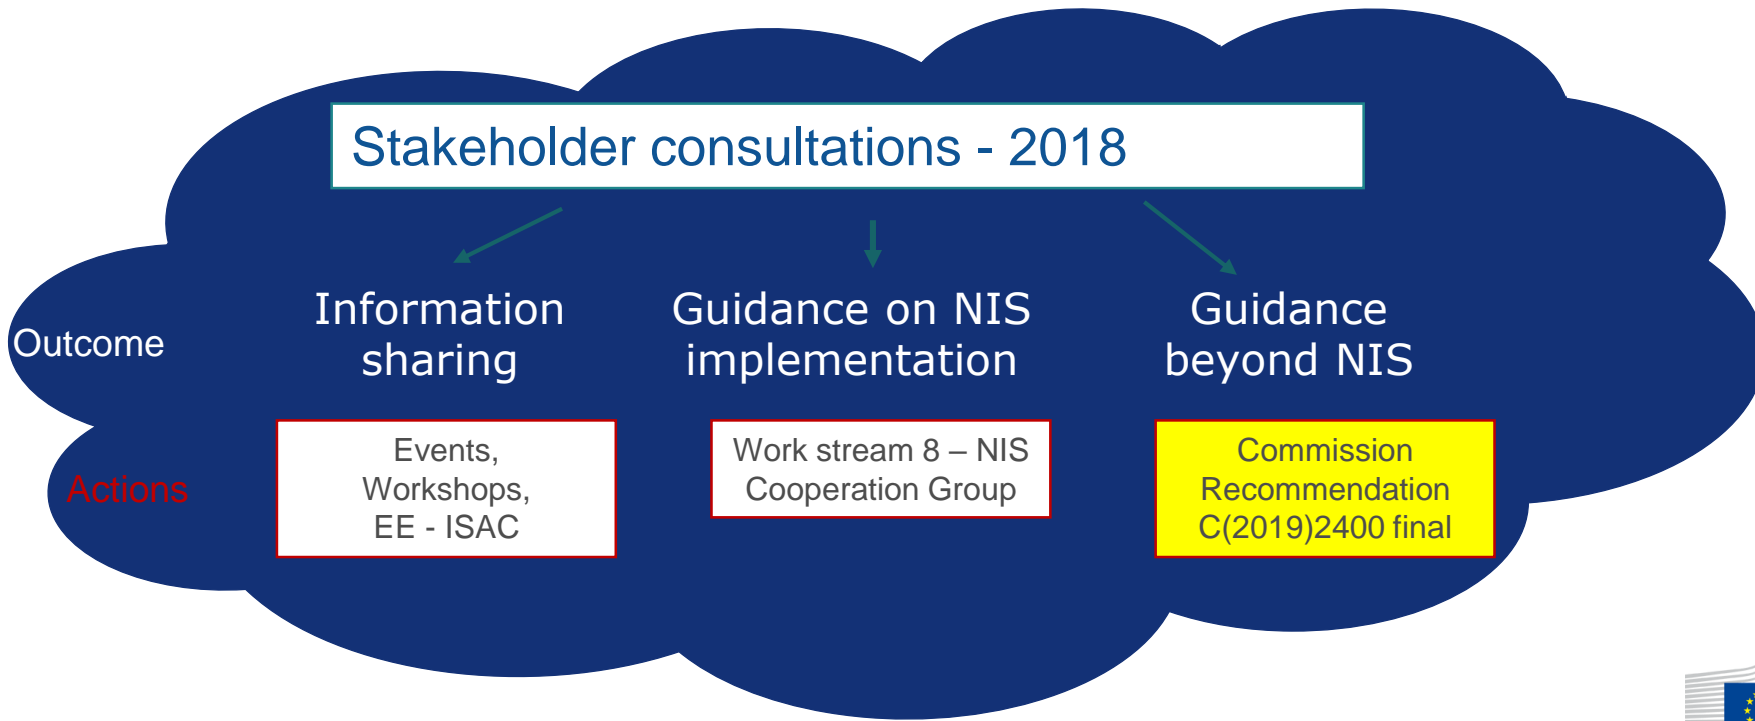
Stakeholder consultations - 2018

Outcome

Information sharing

Guidance on NIS implementation

Guidance beyond NIS

Actions

Events, Workshops, EE - ISAC

Work stream 8 – NIS Cooperation Group

Commission Recommendation C(2019)2400 final